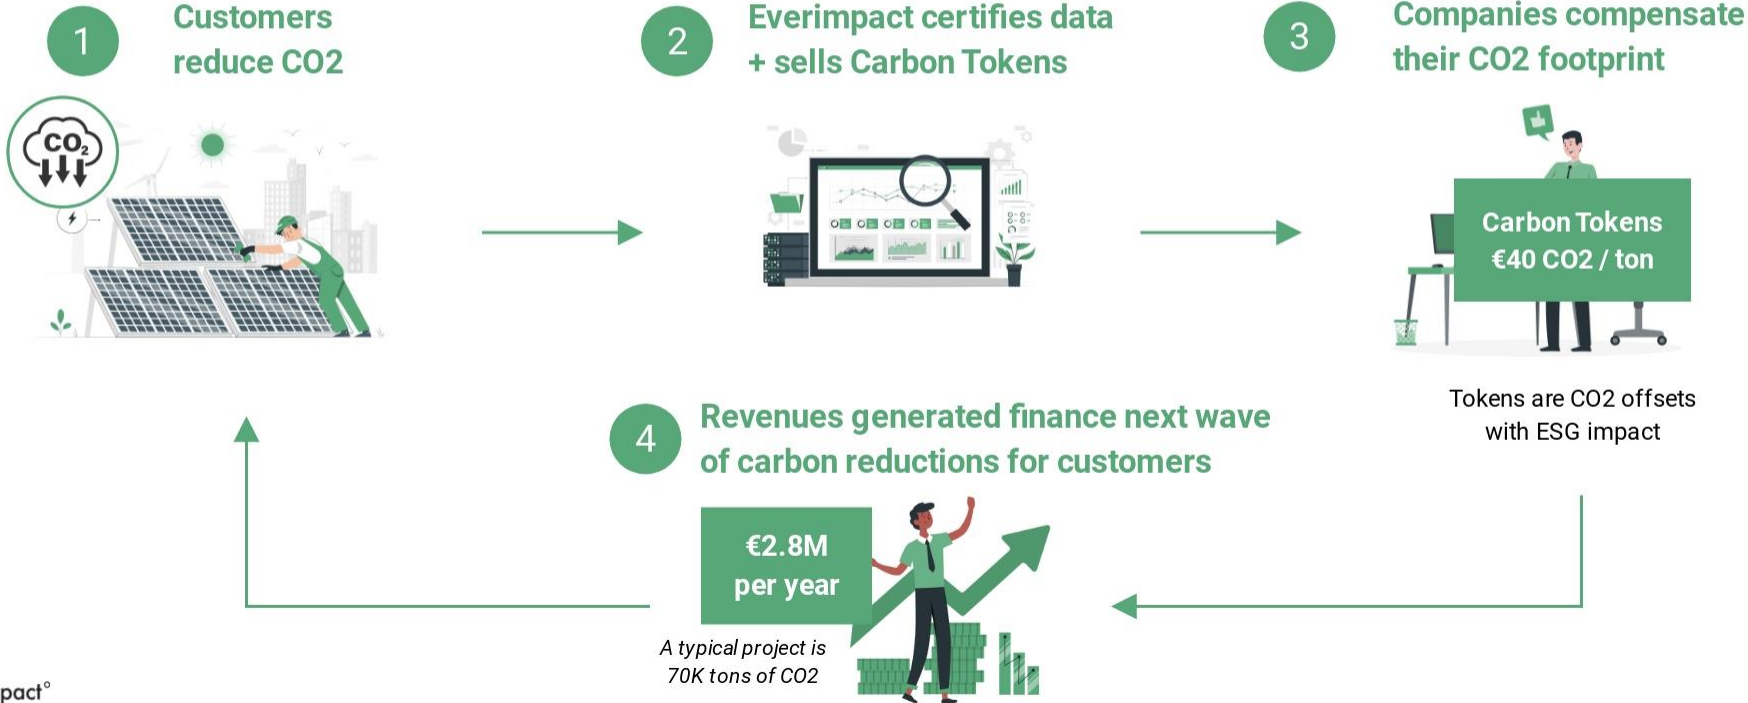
1 Customers reduce CO2

$CO_2$

2 Everimpact certifies data + sells Carbon Tokens

3 Companies compensate their CO2 footprint

Carbon Tokens
€40 CO2 / ton

Tokens are CO2 offsets with ESG impact

4 Revenues generated finance next wave of carbon reductions for customers

€2.8M
per year

A typical project is 70K tons of CO2

pact°